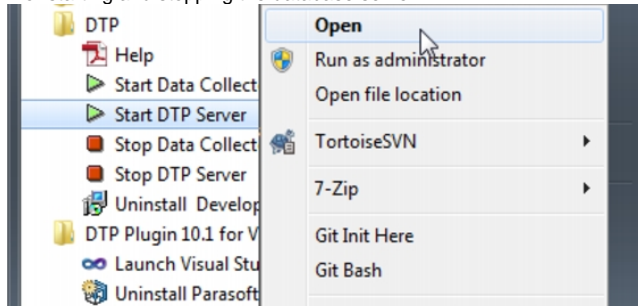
DTP
Help
Start Data Collect
Start DTP Server
Stop Data Collect
Stop DTP Server
Uninstall Develop
DTP Plugin 10.1 for V
Launch Visual Stu
Uninstall Parasoft

Open
Run as administrator
Open file location
TortoiseSVN
7-Zip
Git Init Here
Git Bash